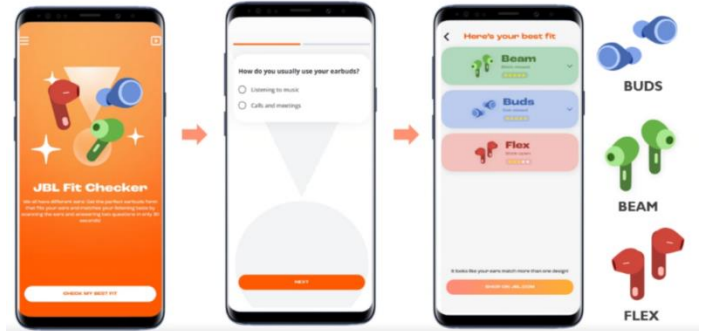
JBL Fit Checker

We all have different ears. Get the perfect earbuds from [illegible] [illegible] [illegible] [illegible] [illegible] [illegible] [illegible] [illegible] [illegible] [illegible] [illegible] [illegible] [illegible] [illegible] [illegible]

CHECK MY BEST FIT

How do you usually use your earbuds?

Listening to music

Calls and meetings

NEXT

Here's your best fit

Beam

Buds

Flex

It looks like your ears match more than one design!

SHOP ON JBL.COM

BUDS

BEAM

FLEX